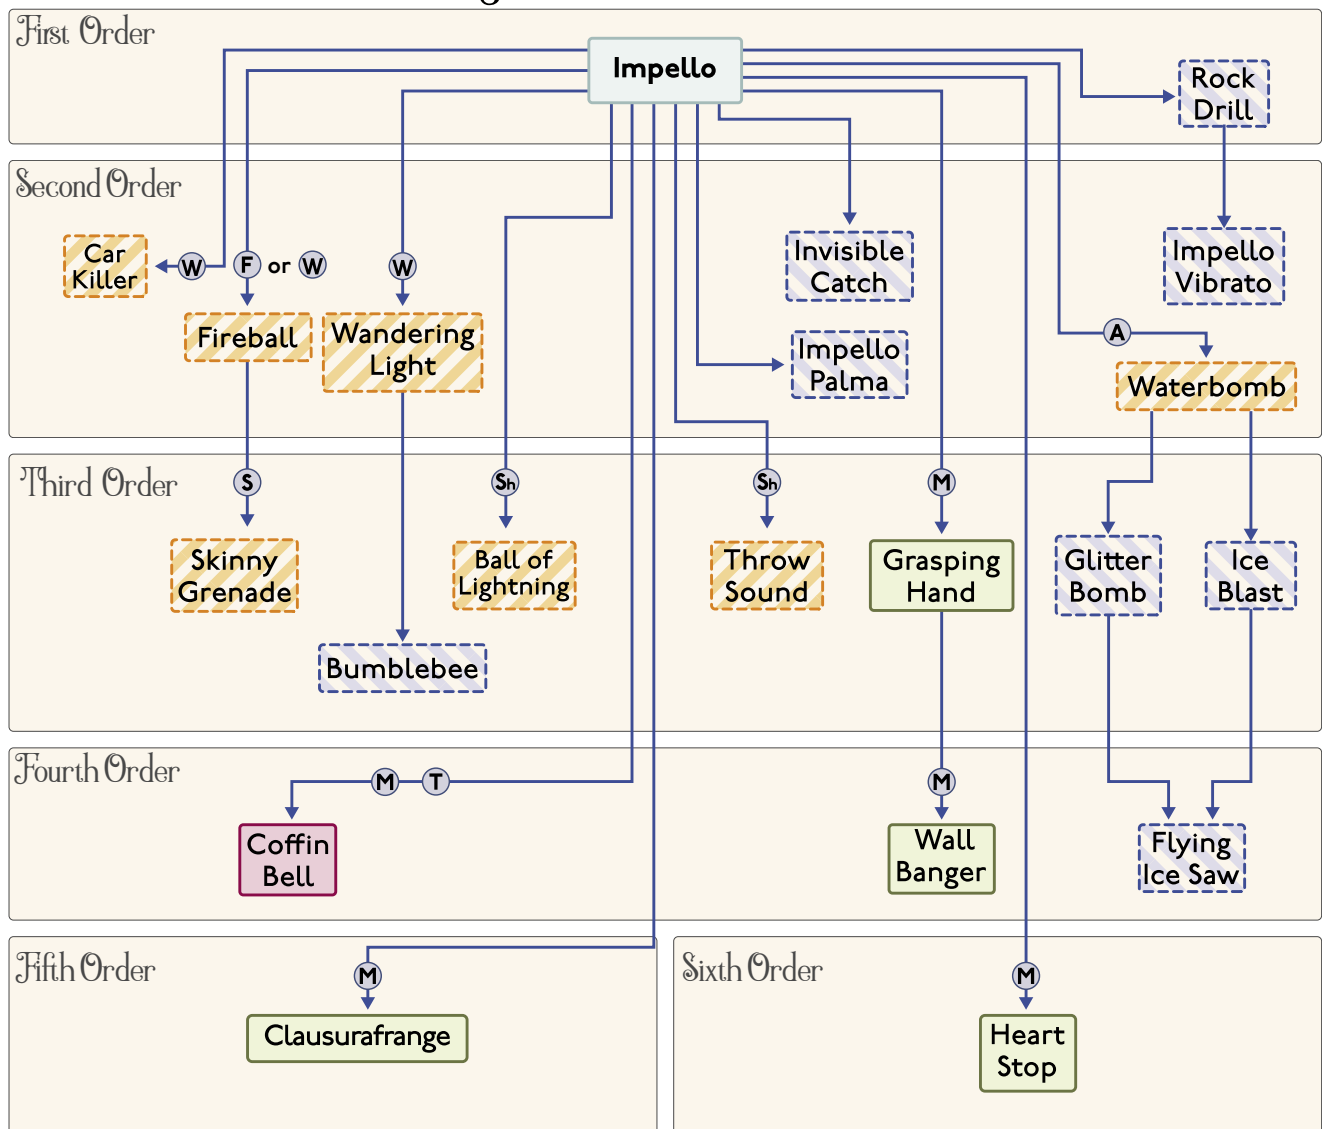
First Order

Impello

Rock Drill

Second Order

Car Killer

W

F or W

W

Fireball

Wandering Light

Invisible Catch

Impello Vibrato

Impello Palma

A

Waterbomb

Third Order

S

Sh

Sh

M

Skinny Grenade

Ball of Lightning

Throw Sound

Grasping Hand

Glitter Bomb

Ice Blast

Bumblebee

Fourth Order

M

T

M

Coffin Bell

Wall Banger

Flying Ice Saw

Fifth Order

M

Clausurafrange

Sixth Order

M

Heart Stop